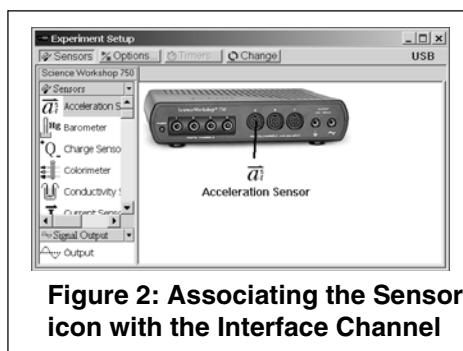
Experiment Setup

Sensors | Options... | Timers... | Change | USB

Science Workshop 750

Sensors

$\vec{a}$ Acceleration S

Hg Barometer

Q Charge Senso

Colorimeter

Conductivity S

Current Sens

Signal Output

Output

ScienceWorkshop 750

$\vec{a}$

Acceleration Sensor

Figure 2: Associating the Sensor icon with the Interface Channel